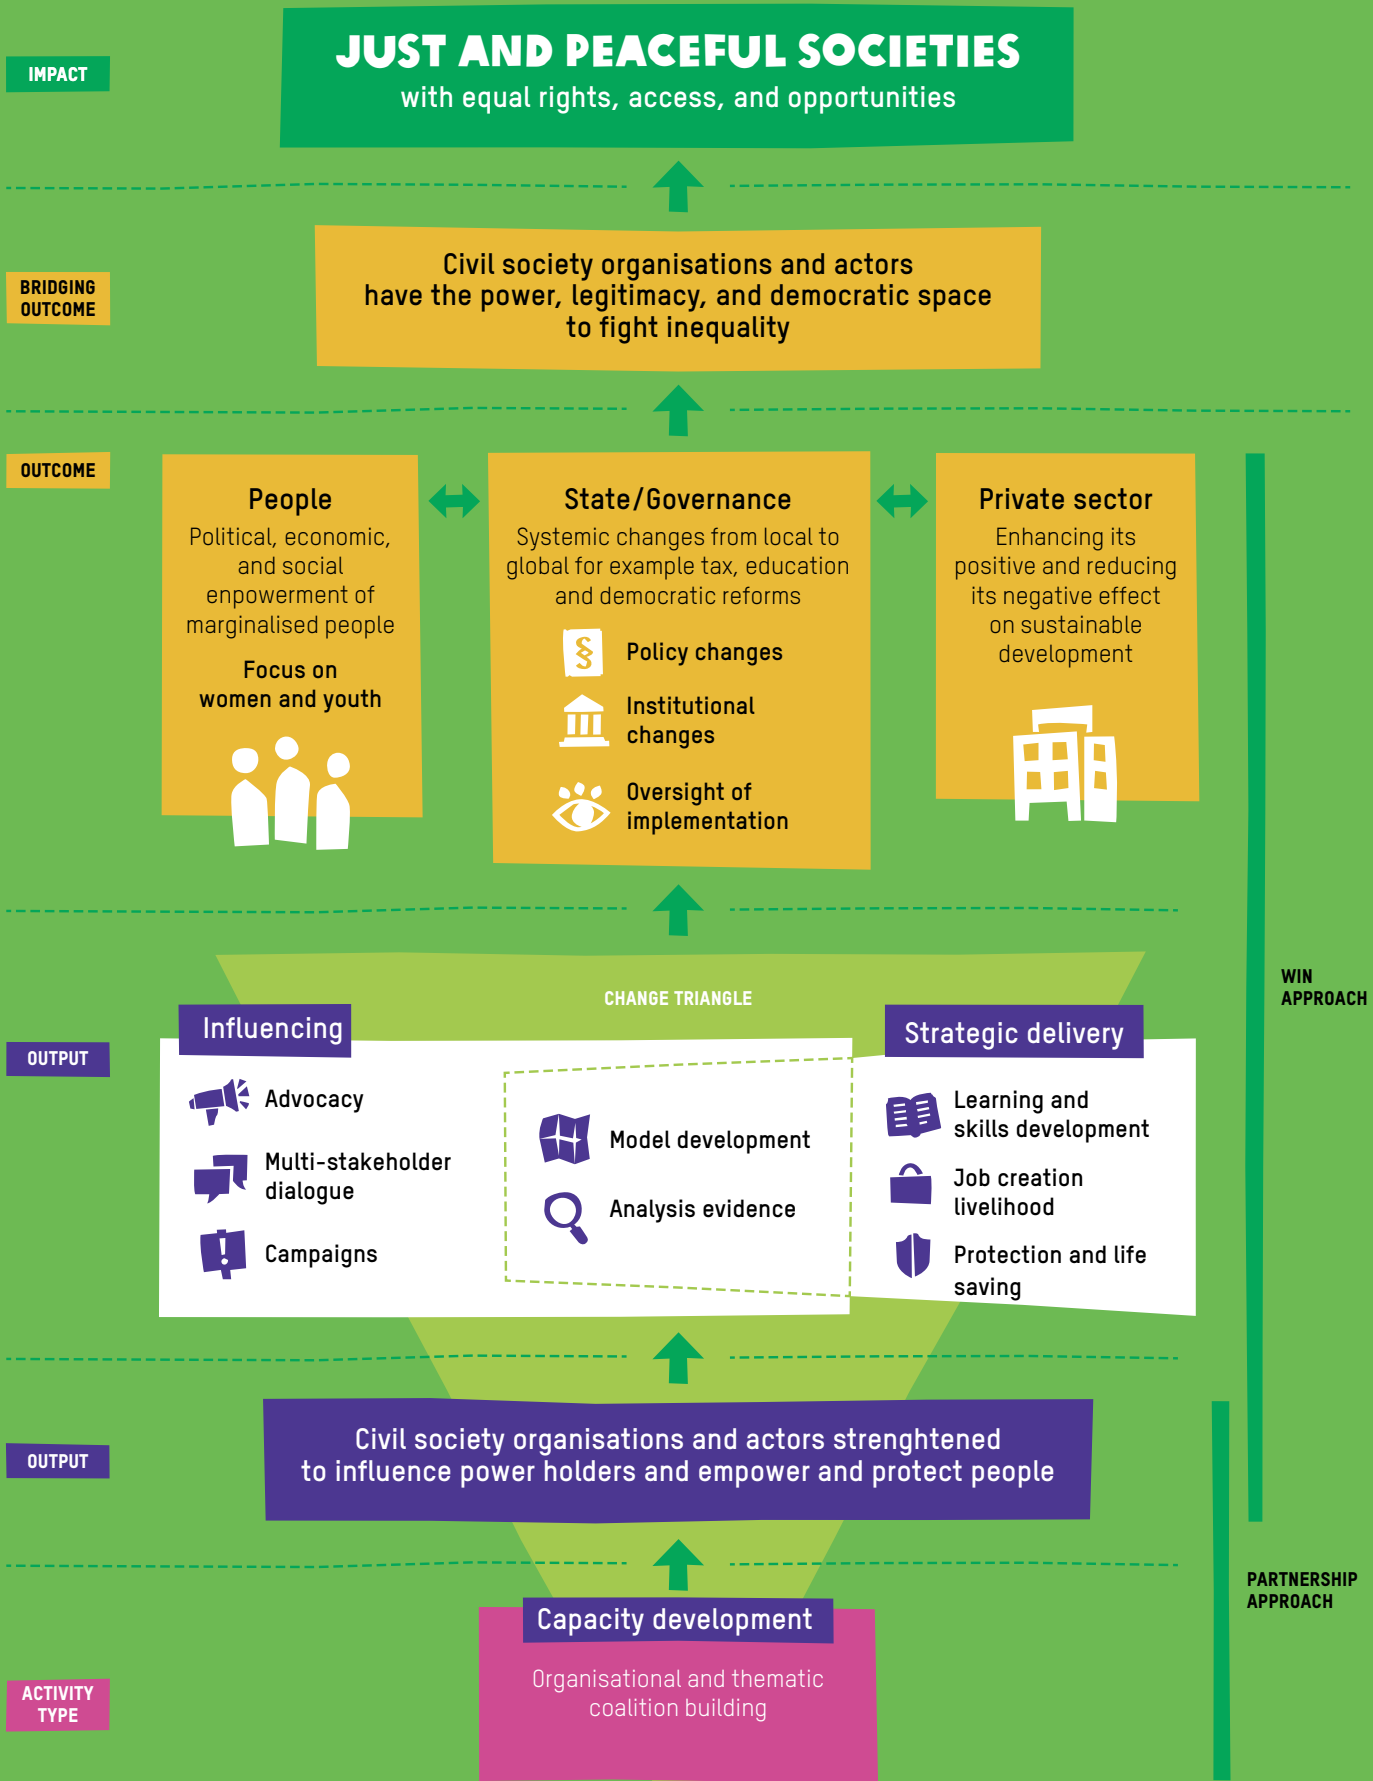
IMPACT

JUST AND PEACEFUL SOCIETIES
with equal rights, access, and opportunities

BRIDGING OUTCOME

Civil society organisations and actors have the power, legitimacy, and democratic space to fight inequality

OUTCOME

People
Political, economic, and social enpowerment of marginalised people

Focus on women and youth

State/Governance
Systemic changes from local to global for example tax, education and democratic reforms

Policy changes

Institutional changes

Oversight of implementation

Private sector
Enhancing its positive and reducing its negative effect on sustainable development

WIN APPROACH

CHANGE TRIANGLE

OUTPUT

Influencing

Advocacy

Multi-stakeholder dialogue

Campaigns

Model development

Analysis evidence

Strategic delivery

Learning and skills development

Job creation livelihood

Protection and life saving

OUTPUT

Civil society organisations and actors strenghtened to influence power holders and empower and protect people

PARTNERSHIP APPROACH

ACTIVITY TYPE

Capacity development

Organisational and thematic coalition building